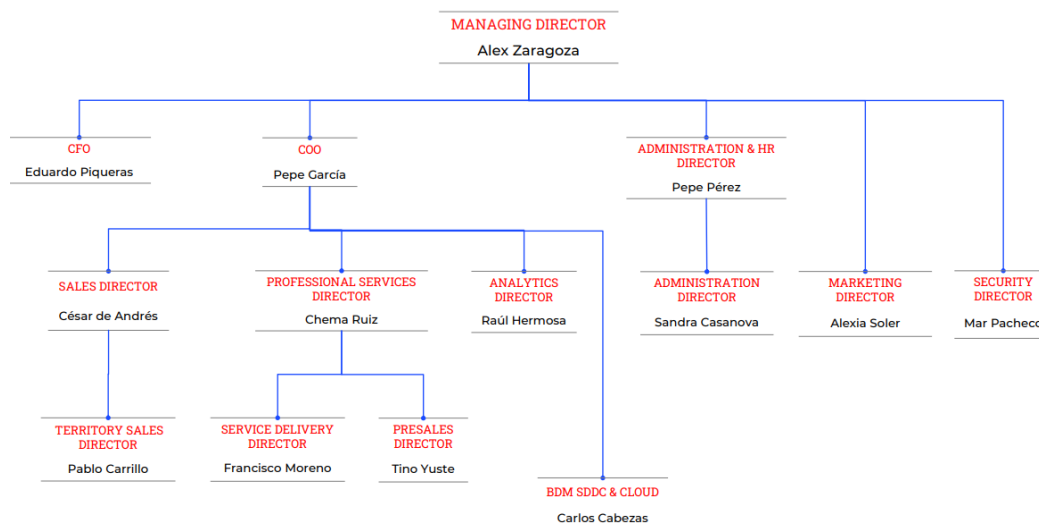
MANAGING DIRECTOR
Alex Zaragoza

CFO
Eduardo Piqueras

COO
Pepe García

ADMINISTRATION & HR DIRECTOR
Pepe Pérez

SALES DIRECTOR
César de Andrés

PROFESSIONAL SERVICES DIRECTOR
Chema Ruiz

ANALYTICS DIRECTOR
Raúl Hermosa

ADMINISTRATION DIRECTOR
Sandra Casanova

MARKETING DIRECTOR
Alexia Soler

SECURITY DIRECTOR
Mar Pacheco

TERRITORY SALES DIRECTOR
Pablo Carrillo

SERVICE DELIVERY DIRECTOR
Francisco Moreno

PRESALES DIRECTOR
Tino Yuste

BDM SDDC & CLOUD
Carlos Cabezas